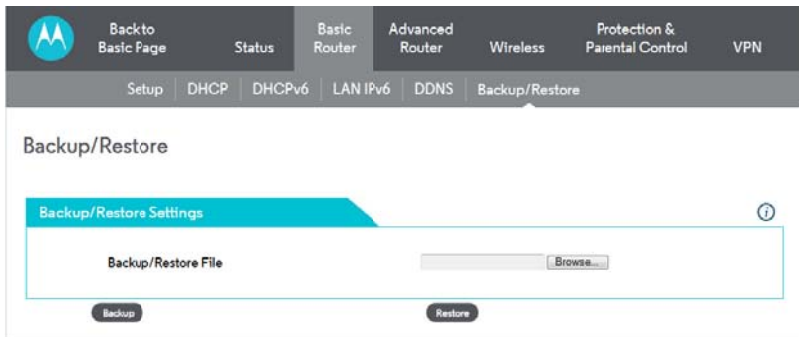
Backto Basic Page | Status | Basic Router | Advanced Router | Wireless | Protection & Parental Control | VPN

Setup | DHCP | DHCPv6 | LAN IPv6 | DDNS | Backup/Restore

Backup/Restore

Backup/Restore Settings

Backup/Restore File

Browse...

Backup

Restore